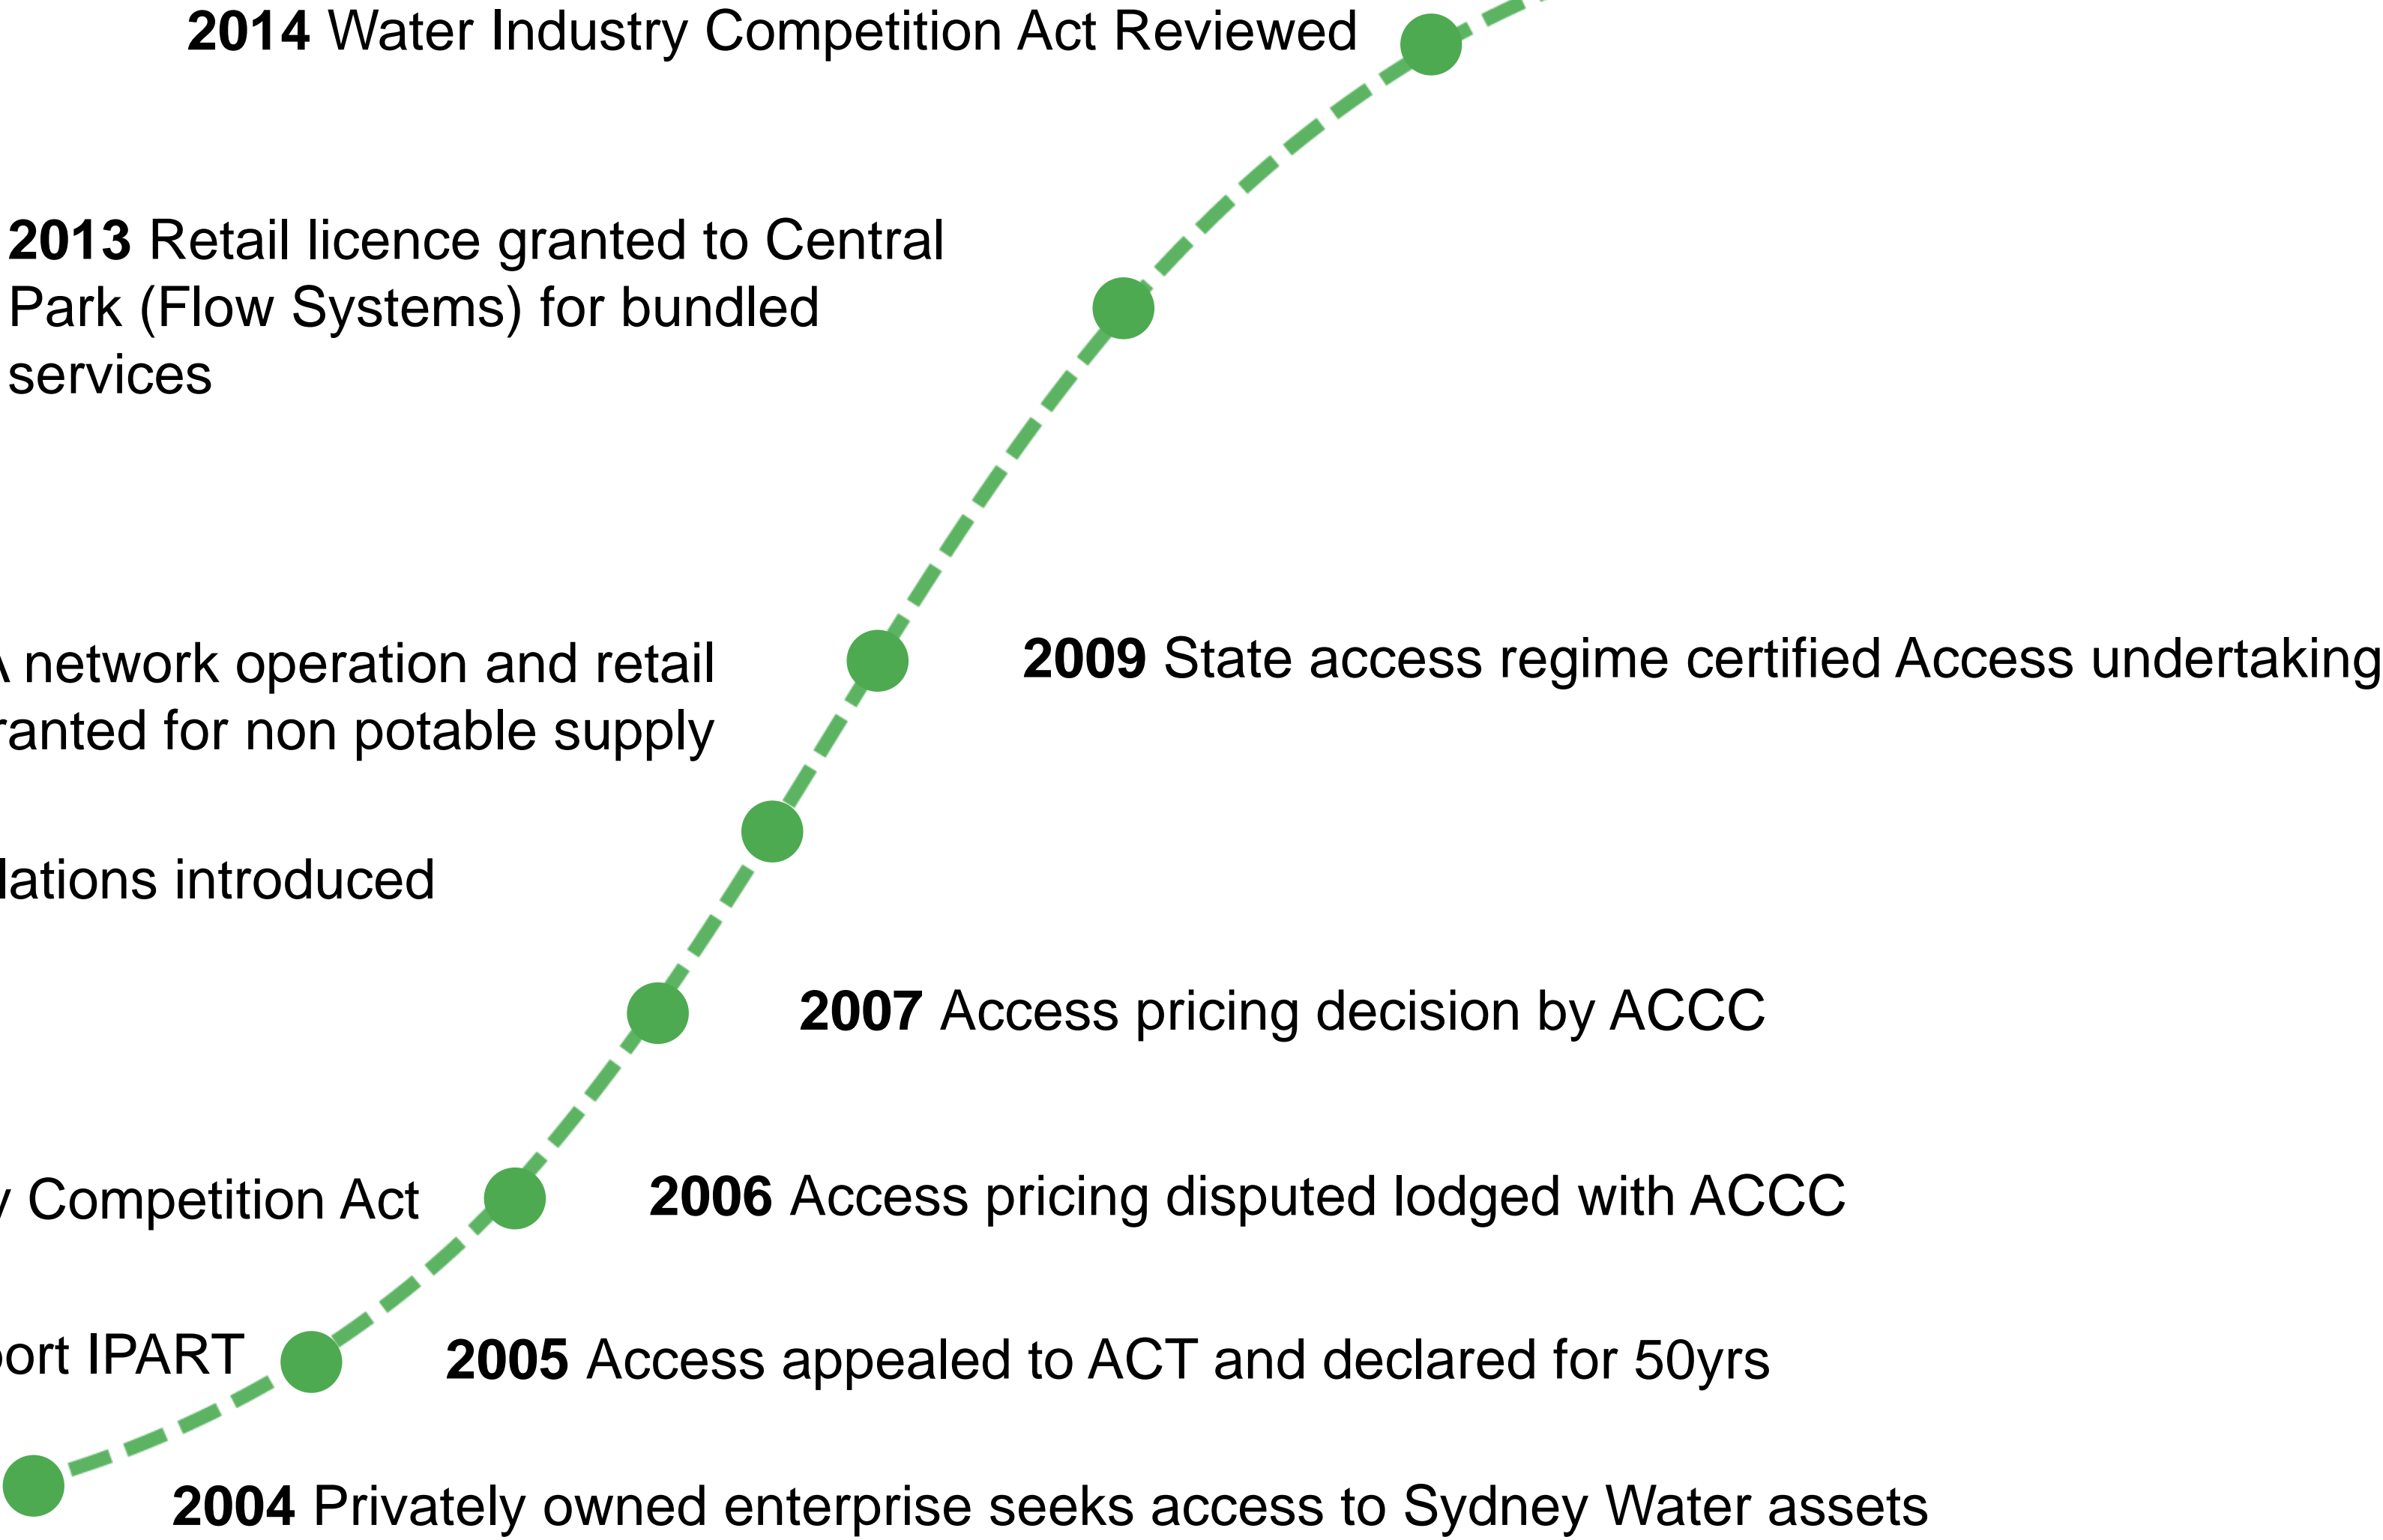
**2014** Water Industry Competition Act Reviewed

**2013** Retail licence granted to Central Park (Flow Systems) for bundled services

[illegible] network operation and retail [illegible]ranted for non potable supply

**2009** State access regime certified Access undertaking

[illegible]lations introduced

**2007** Access pricing decision by ACCC

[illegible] Competition Act

**2006** Access pricing disputed lodged with ACCC

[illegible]ort IPART

**2005** Access appealed to ACT and declared for 50yrs

**2004** Privately owned enterprise seeks access to Sydney Water assets